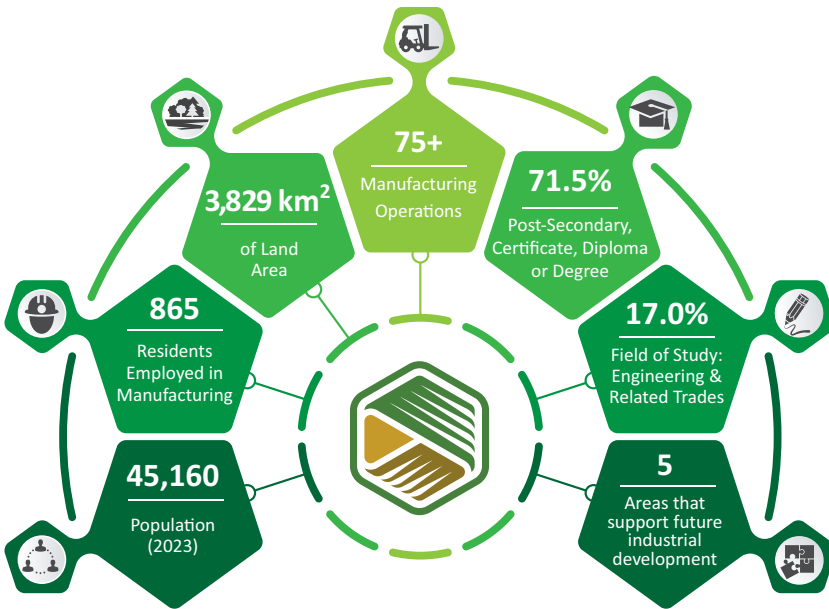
75+

Manufacturing Operations

3,829 km$^2$

of Land Area

71.5%

Post-Secondary, Certificate, Diploma or Degree

865

Residents Employed in Manufacturing

17.0%

Field of Study: Engineering & Related Trades

45,160

Population (2023)

5

Areas that support future industrial development